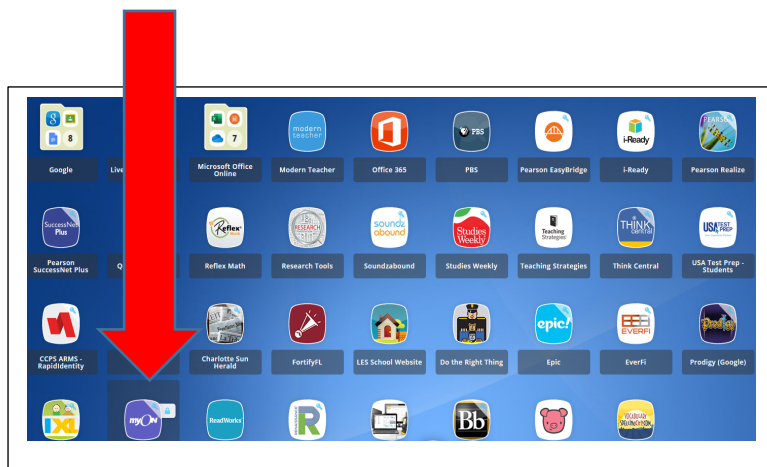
8

Google

Live

7

Microsoft Office Online

modern teacher

Modern Teacher

Office 365

PBS

PBS

Pearson EasyBridge

i-Ready

i-Ready

PEARSON

Pearson Realize

SuccessNet Plus

Pearson SuccessNet Plus

Q

Reflex

Reflex Math

RESEARCH

Research Tools

sound abound

Soundzabound

Studies Weekly

Studies Weekly

Teaching Strategies

Teaching Strategies

THINK central

Think Central

USA TEST PREP

USA Test Prep - Students

CCPS ARMS - RapidIdentity

Charlotte Sun Herald

FortifyFL

LES School Website

Do the Right Thing

epic!

Epic

EVERFI

EverFi

Prodigy

Prodigy (Google)

IXL

myON

ReadWorks

R

Bb